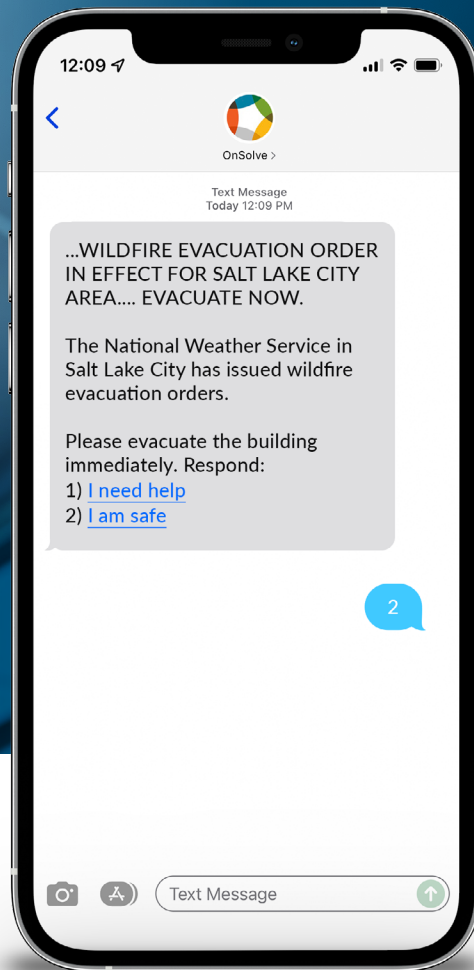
12:09

OnSolve >

Text Message
Today 12:09 PM

...WILDFIRE EVACUATION ORDER IN EFFECT FOR SALT LAKE CITY AREA.... EVACUATE NOW.

The National Weather Service in Salt Lake City has issued wildfire evacuation orders.

Please evacuate the building immediately. Respond:
1) I need help
2) I am safe

2

Text Message